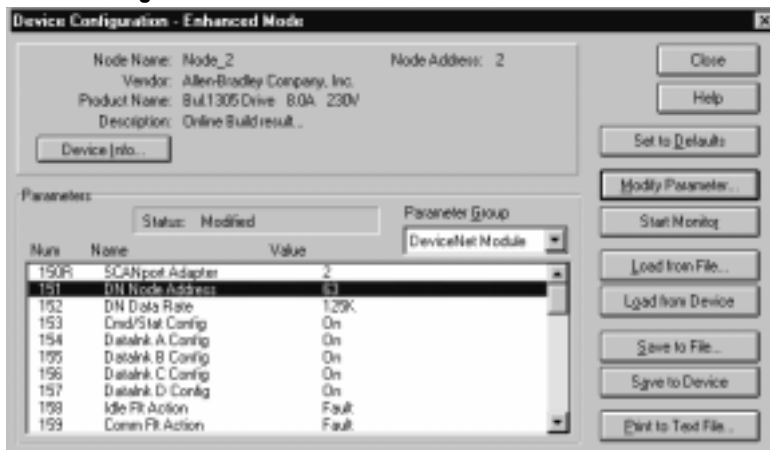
Device Configuration - Enhanced Mode

Node Name: Node_2
Vendor: Allen-Bradley Company, Inc.
Product Name: Bul.1305 Drive 8.0A 230V
Description: Online Build result...

Node Address: 2

Device Info...

Parameters

Status: Modified

Parameter Group
DeviceNet Module

| Num | Name | Value |
|---|---|---|
| 150R | SCANport Adapter | 2 |
| 151 | DN Node Address | 63 |
| 152 | DN Data Rate | 125K |
| 153 | Cmd/Stat Config | On |
| 154 | Datalnk A Config | On |
| 155 | Datalnk B Config | On |
| 156 | Datalnk C Config | On |
| 157 | Datalnk D Config | On |
| 158 | Idle Flt Action | Fault |
| 159 | Comm Flt Action | Fault |

Close
Help
Set to Defaults
Modify Parameter...
Start Monitor
Load from File...
Load from Device
Save to File...
Save to Device
Print to Text File...